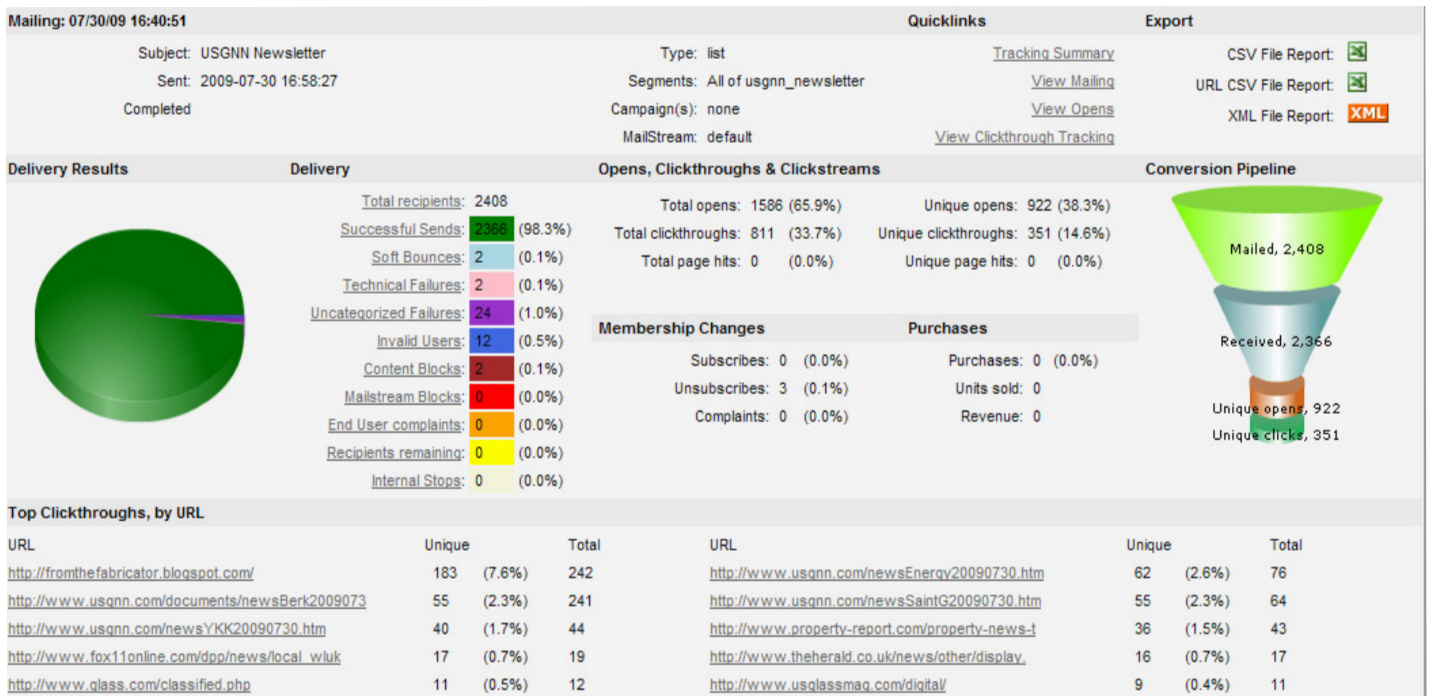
Mailing: 07/30/09 16:40:51

Subject: USGNN Newsletter
Sent: 2009-07-30 16:58:27
Completed

Type: list
Segments: All of usgnn_newsletter
Campaign(s): none
MailStream: default

Quicklinks
Tracking Summary
View Mailing
View Opens
View Clickthrough Tracking

Export
CSV File Report:
URL CSV File Report:
XML File Report: XML

Delivery Results

Delivery
Total recipients: 2408
Successful Sends: 2366 (98.3%)
Soft Bounces: 2 (0.1%)
Technical Failures: 2 (0.1%)
Uncategorized Failures: 24 (1.0%)
Invalid Users: 12 (0.5%)
Content Blocks: 2 (0.1%)
Mailstream Blocks: 0 (0.0%)
End User complaints: 0 (0.0%)
Recipients remaining: 0 (0.0%)
Internal Stops: 0 (0.0%)

Opens, Clickthroughs & Clickstreams
Total opens: 1586 (65.9%)
Total clickthroughs: 811 (33.7%)
Total page hits: 0 (0.0%)
Unique opens: 922 (38.3%)
Unique clickthroughs: 351 (14.6%)
Unique page hits: 0 (0.0%)

Membership Changes
Subscribes: 0 (0.0%)
Unsubscribes: 3 (0.1%)
Complaints: 0 (0.0%)

Purchases
Purchases: 0 (0.0%)
Units sold: 0
Revenue: 0

Conversion Pipeline
Mailed, 2,408
Received, 2,366
Unique opens, 922
Unique clicks, 351

Top Clickthroughs, by URL

| URL | Unique | | Total | URL | Unique | | Total |
|---|---|---|---|---|---|---|---|
| http://fromthefabricator.blogspot.com/ | 183 | (7.6%) | 242 | http://www.usgnn.com/newsEnergy20090730.htm | 62 | (2.6%) | 76 |
| http://www.usgnn.com/documents/newsBerk2009073 | 55 | (2.3%) | 241 | http://www.usgnn.com/newsSaintG20090730.htm | 55 | (2.3%) | 64 |
| http://www.usgnn.com/newsYKK20090730.htm | 40 | (1.7%) | 44 | http://www.property-report.com/property-news-t | 36 | (1.5%) | 43 |
| http://www.fox11online.com/dpp/news/local_wluk | 17 | (0.7%) | 19 | http://www.theherald.co.uk/news/other/display. | 16 | (0.7%) | 17 |
| http://www.glass.com/classified.php | 11 | (0.5%) | 12 | http://www.usglassmag.com/digital/ | 9 | (0.4%) | 11 |